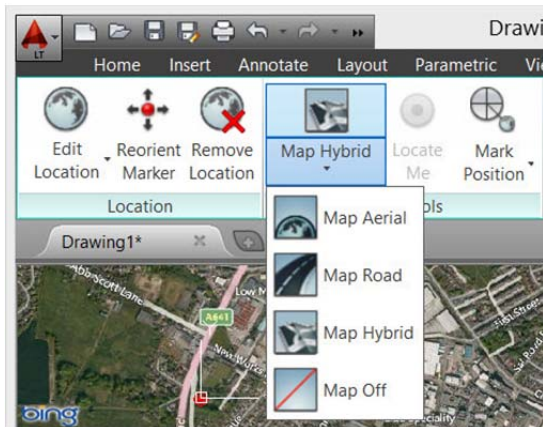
LT

Drawi

Home Insert Annotate Layout Parametric Vi

Edit Location

Reorient Marker

Remove Location

Map Hybrid

Locate Me

Mark Position

Location

ols

Drawing1*

Map Aerial

Map Road

Map Hybrid

Map Off

Abbscott Lane

Low M

A641

New Works

bing